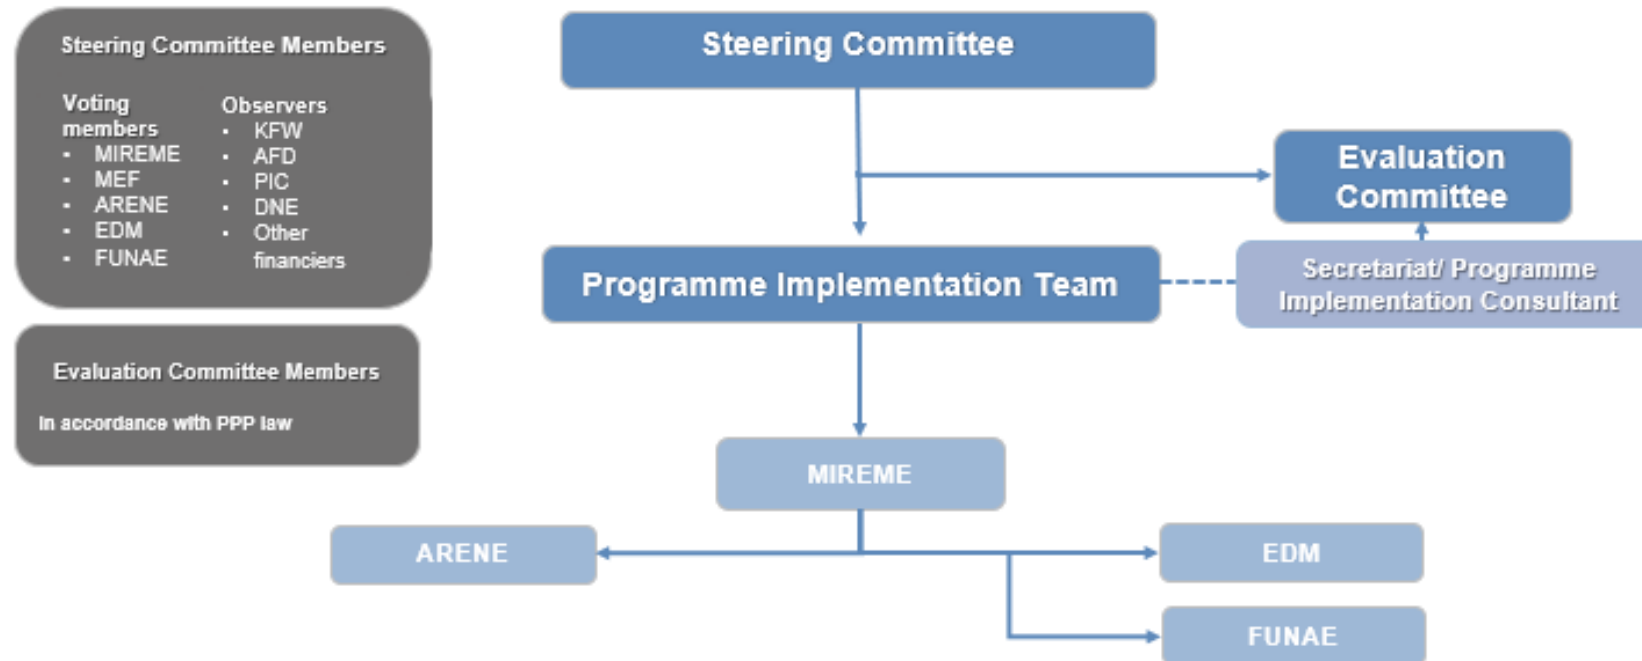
Steering Committee Members

Voting members
- MIREME
- MEF
- ARENE
- EDM
- FUNAE

Observers
- KFW
- AFD
- PIC
- DNE
- Other financiers

Evaluation Committee Members

In accordance with PPP law

Steering Committee

Evaluation Committee

Programme Implementation Team

Secretariat/ Programme Implementation Consultant

MIREME

ARENE

EDM

FUNAE